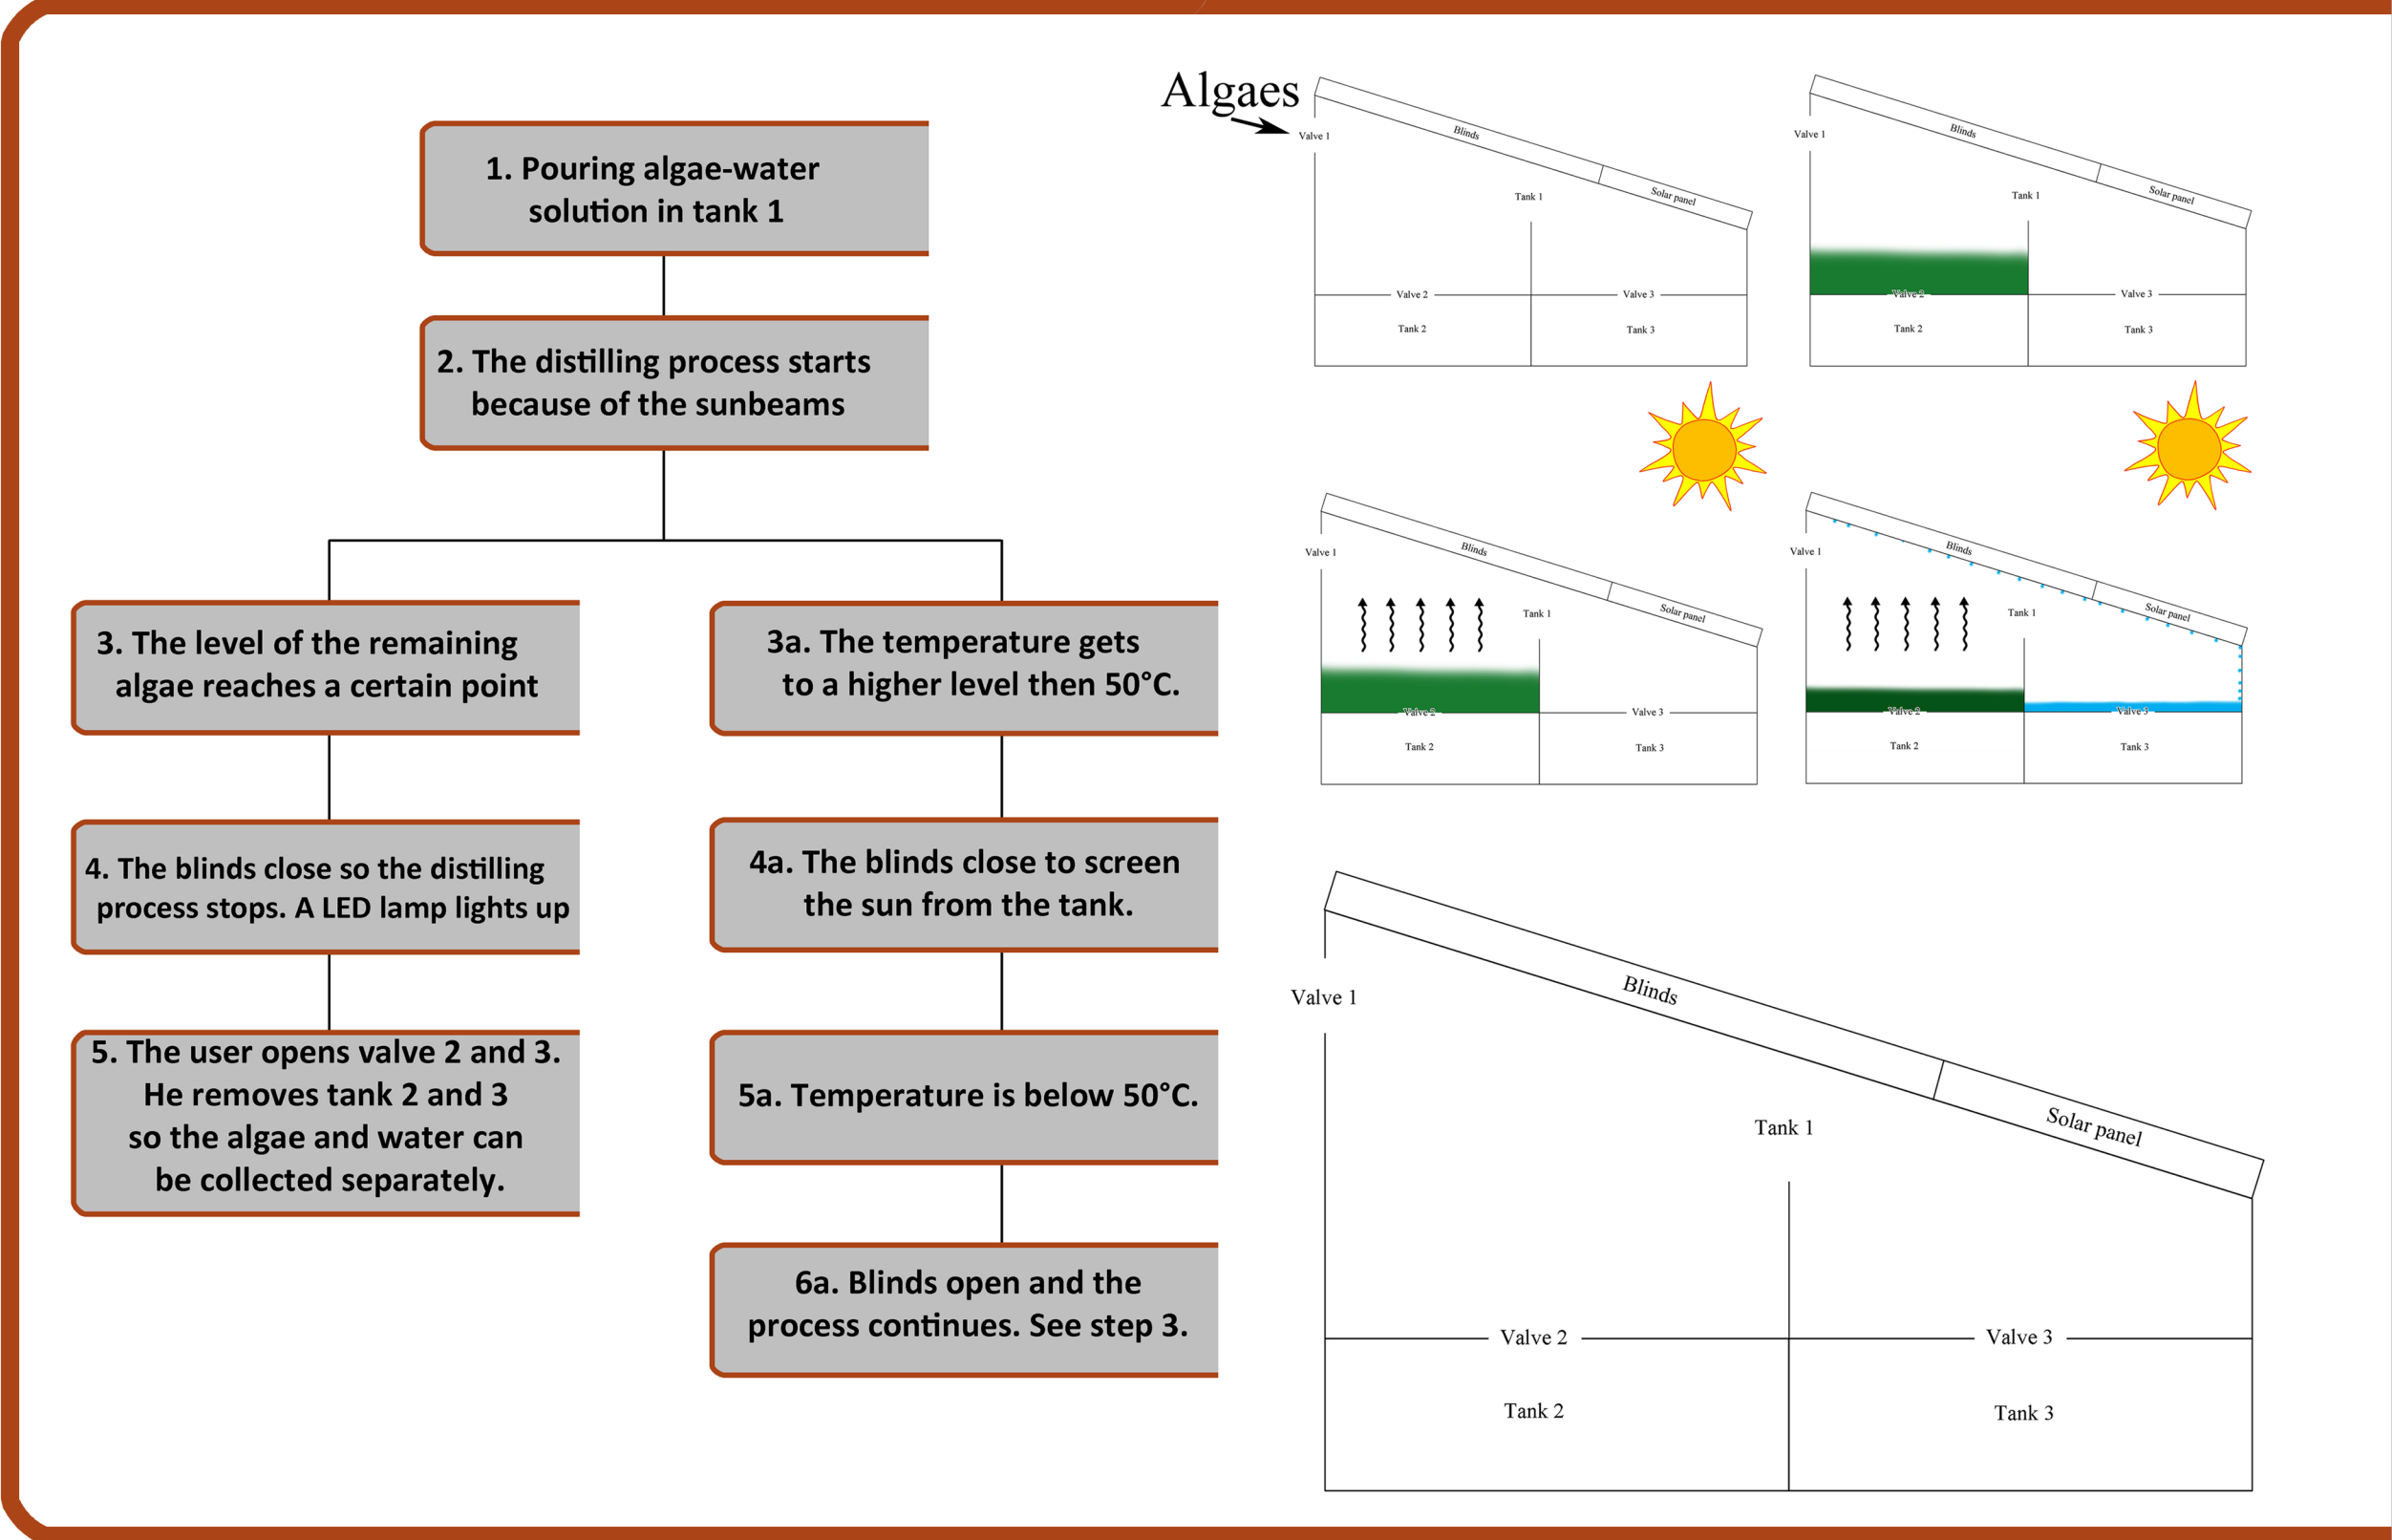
1. Pouring algae-water solution in tank 1

2. The distilling process starts because of the sunbeams

3. The level of the remaining algae reaches a certain point

4. The blinds close so the distilling process stops. A LED lamp lights up

5. The user opens valve 2 and 3. He removes tank 2 and 3 so the algae and water can be collected separately.

3a. The temperature gets to a higher level then 50°C.

4a. The blinds close to screen the sun from the tank.

5a. Temperature is below 50°C.

6a. Blinds open and the process continues. See step 3.

Algaes

Valve 1
Blinds
Solar panel
Tank 1
Valve 2
Valve 3
Tank 2
Tank 3

Valve 1
Blinds
Solar panel
Tank 1
Valve 2
Valve 3
Tank 2
Tank 3

Valve 1
Blinds
Solar panel
Tank 1
Valve 2
Valve 3
Tank 2
Tank 3

Valve 1
Blinds
Solar panel
Tank 1
Valve 2
Valve 3
Tank 2
Tank 3

Valve 1
Blinds
Solar panel
Tank 1
Valve 2
Valve 3
Tank 2
Tank 3